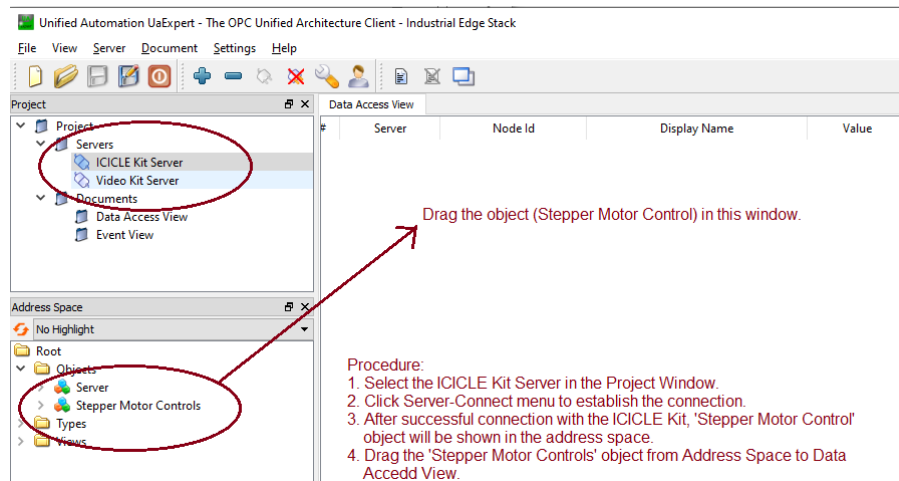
Unified Automation UaExpert - The OPC Unified Architecture Client - Industrial Edge Stack

File View Server Document Settings Help

Project

Project
Servers
ICICLE Kit Server
Video Kit Server
Documents
Data Access View
Event View

Data Access View

| # | Server | Node Id | Display Name | Value |
|---|---|---|---|---|

Drag the object (Stepper Motor Control) in this window.

Address Space

No Highlight

Root
Objects
Server
Stepper Motor Controls
Types
Views

Procedure:
1. Select the ICICLE Kit Server in the Project Window.
2. Click Server-Connect menu to establish the connection.
3. After successful connection with the ICICLE Kit, 'Stepper Motor Control' object will be shown in the address space.
4. Drag the 'Stepper Motor Controls' object from Address Space to Data Accedd View.